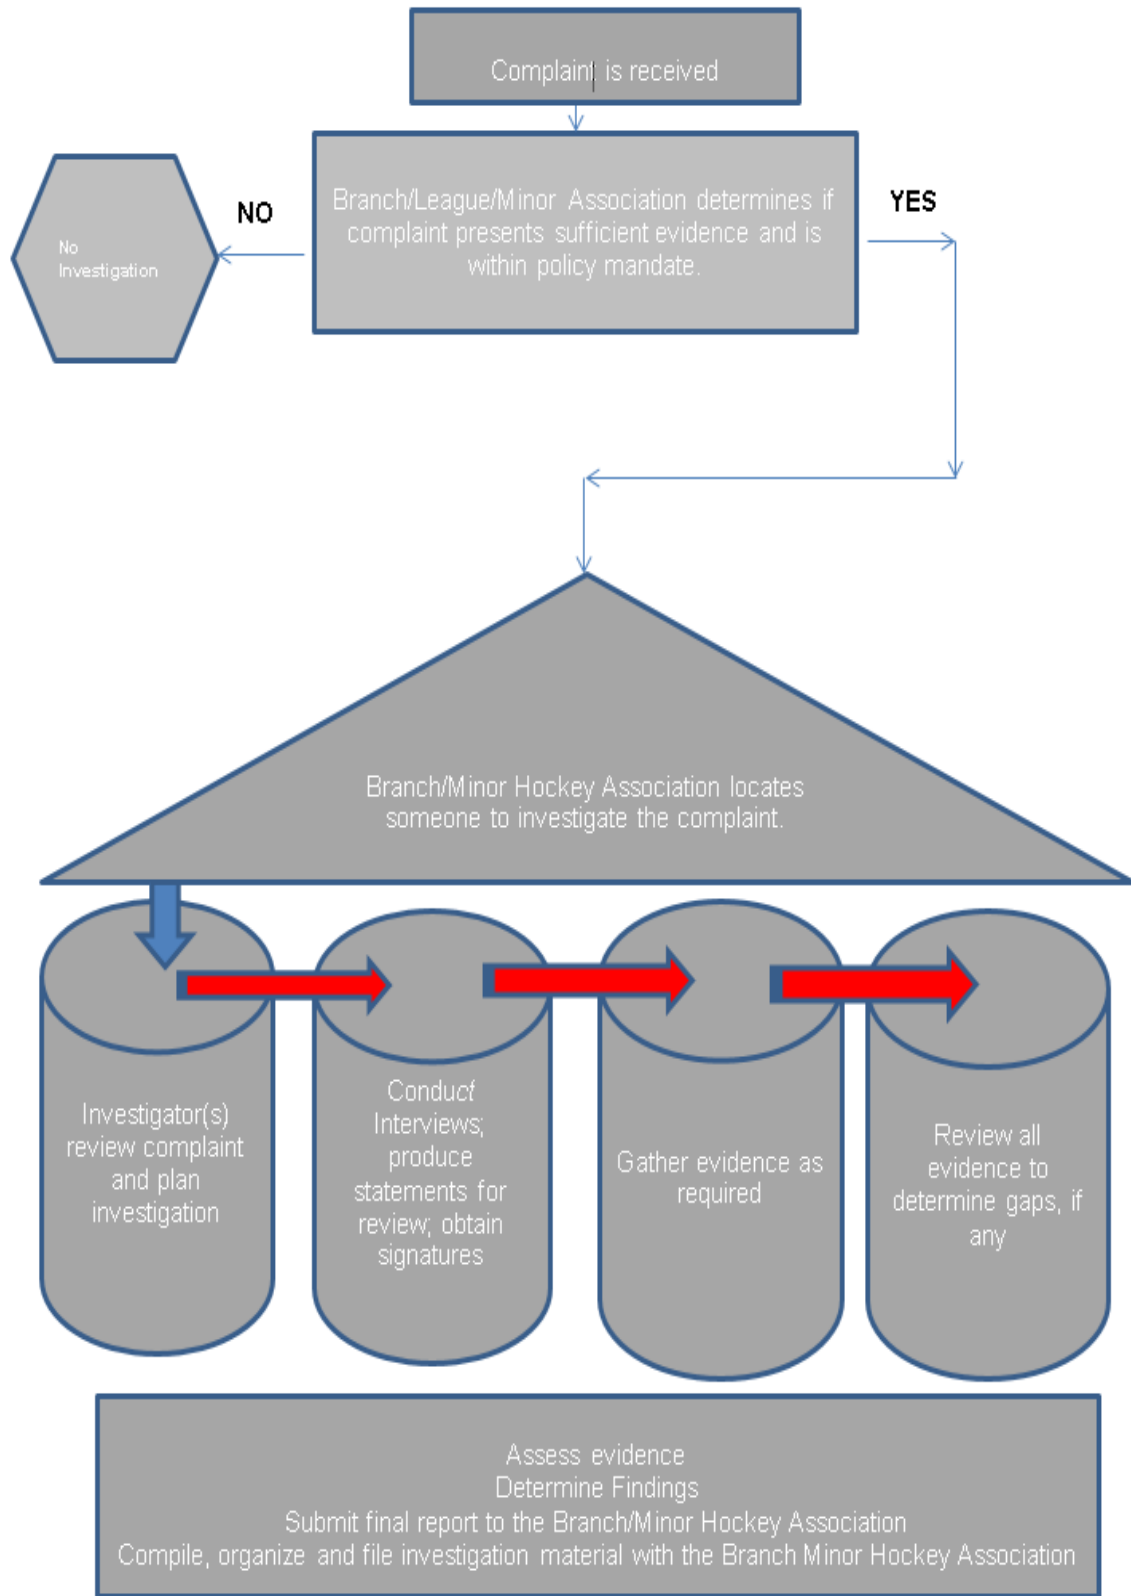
Complaint is received

Branch/League/Minor Association determines if complaint presents sufficient evidence and is within policy mandate.

NO

YES

No Investigation

Branch/Minor Hockey Association locates someone to investigate the complaint.

Investigator(s) review complaint and plan investigation

Conduct Interviews; produce statements for review; obtain signatures

Gather evidence as required

Review all evidence to determine gaps, if any

Assess evidence
Determine Findings
Submit final report to the Branch/Minor Hockey Association
Compile, organize and file investigation material with the Branch Minor Hockey Association